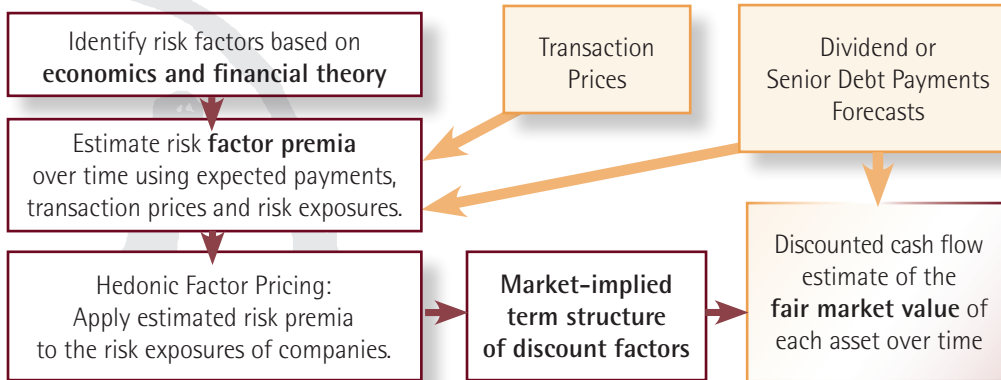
Identify risk factors based on **economics and financial theory**

Transaction Prices

Dividend or Senior Debt Payments Forecasts

Estimate risk **factor premia** over time using expected payments, transaction prices and risk exposures.

Discounted cash flow estimate of the **fair market value** of each asset over time

Hedonic Factor Pricing: Apply estimated risk premia to the risk exposures of companies.

**Market-implied term structure of discount factors**